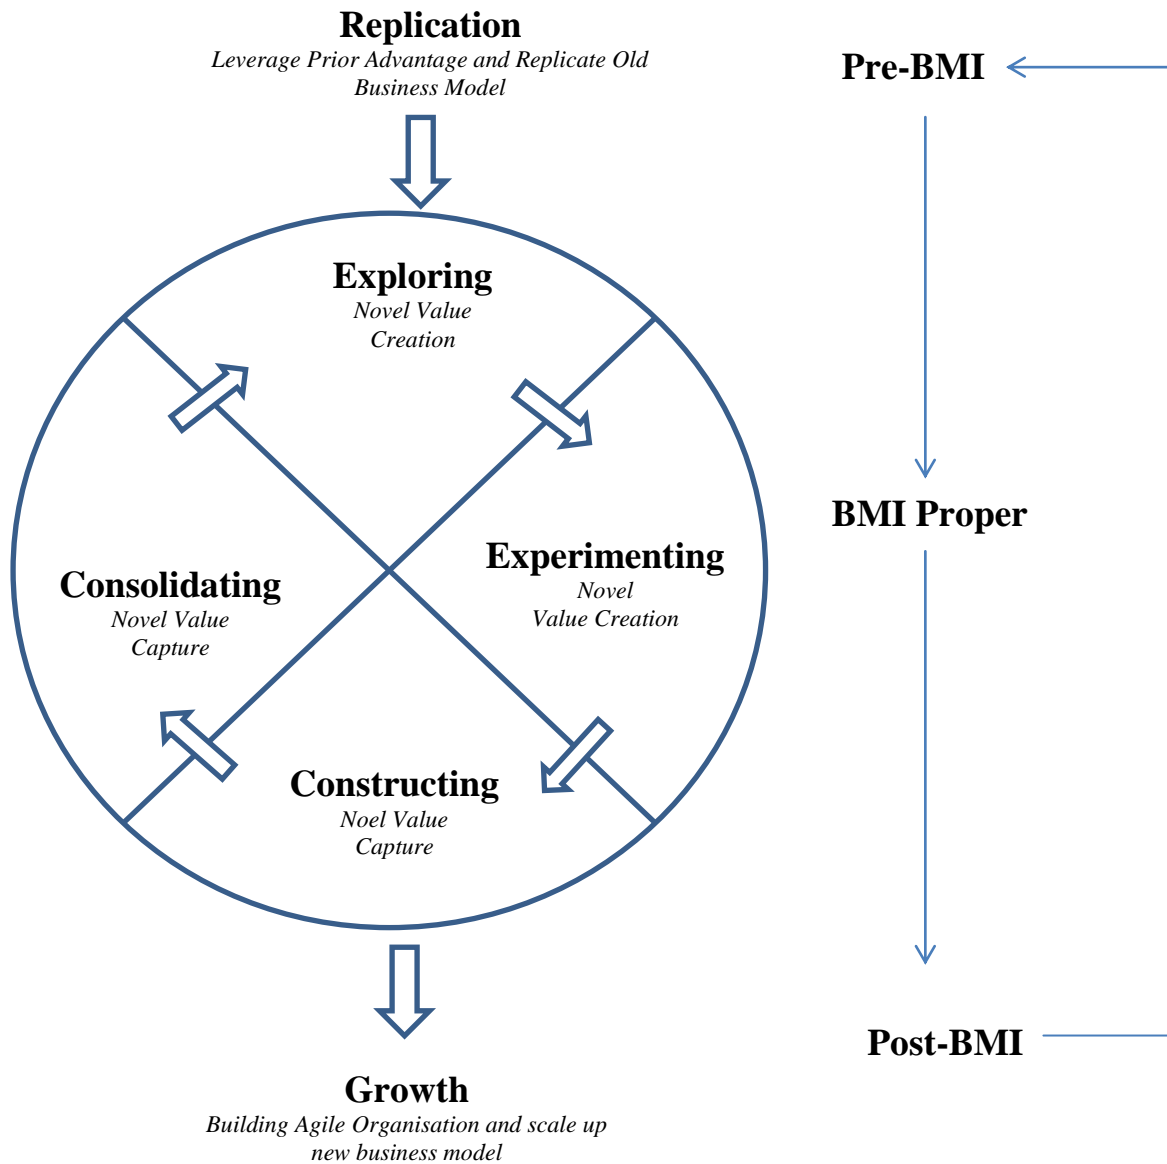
Replication
*Leverage Prior Advantage and Replicate Old Business Model*

Pre-BMI

Exploring
*Novel Value Creation*

Consolidating
*Novel Value Capture*

Experimenting
*Novel Value Creation*

BMI Proper

Constructing
*Noel Value Capture*

Post-BMI

Growth
*Building Agile Organisation and scale up new business model*